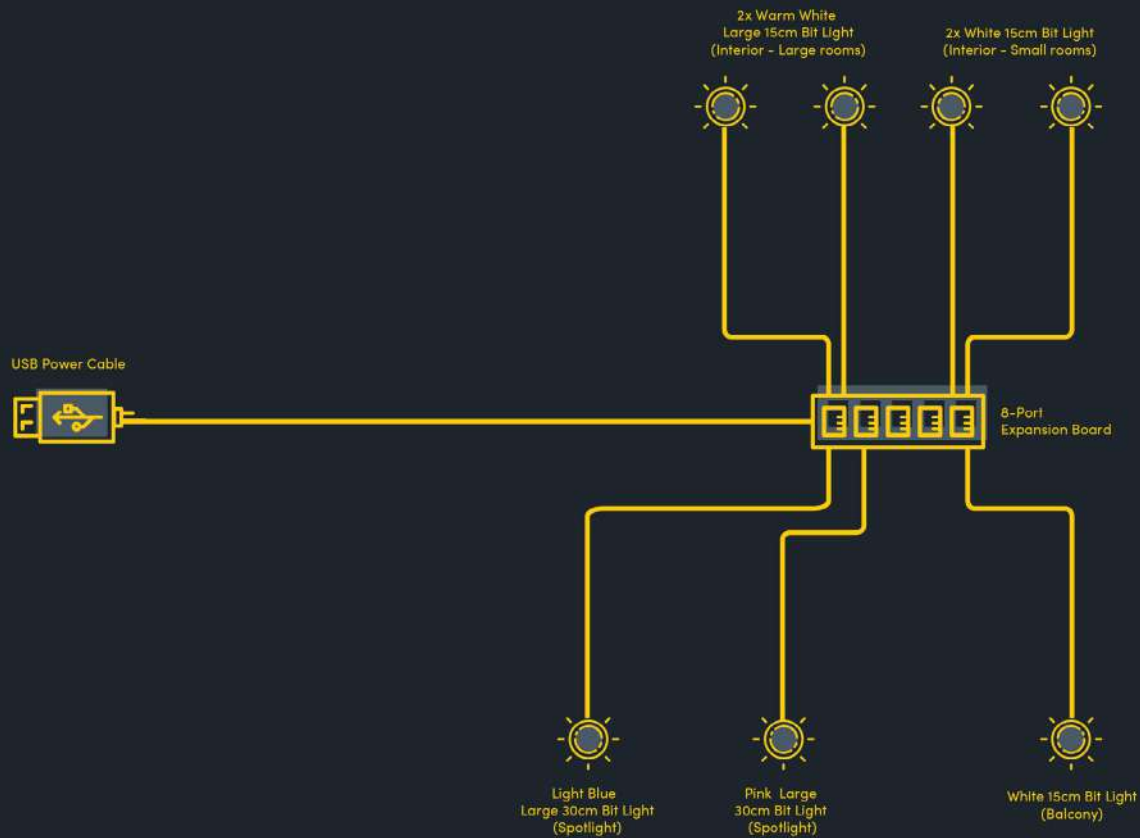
2x Warm White
Large 15cm Bit Light
(Interior - Large rooms)

2x White 15cm Bit Light
(Interior - Small rooms)

USB Power Cable

8-Port
Expansion Board

Light Blue
Large 30cm Bit Light
(Spotlight)

Pink Large
30cm Bit Light
(Spotlight)

White 15cm Bit Light
(Balcony)